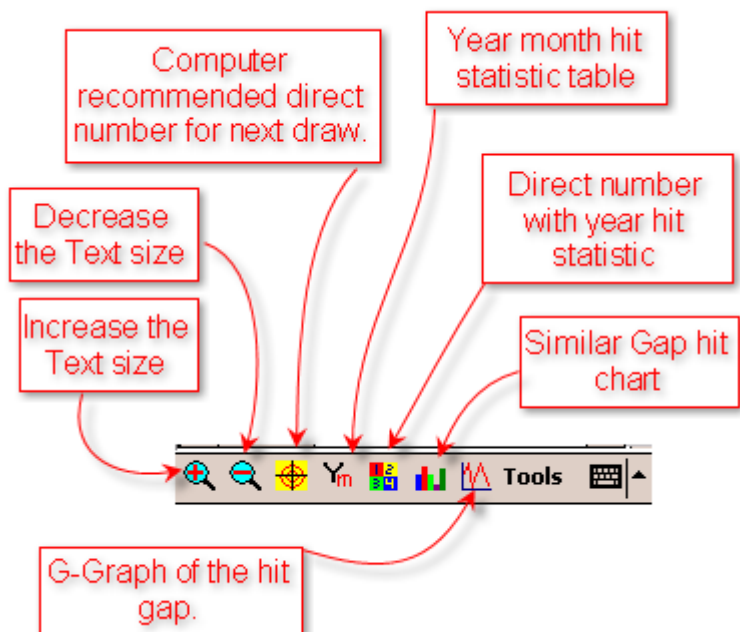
Computer recommended direct number for next draw.

Year month hit statistic table

Decrease the Text size

Direct number with year hit statistic

Increase the Text size

Similar Gap hit chart

Ym

Tools

G-Graph of the hit gap.